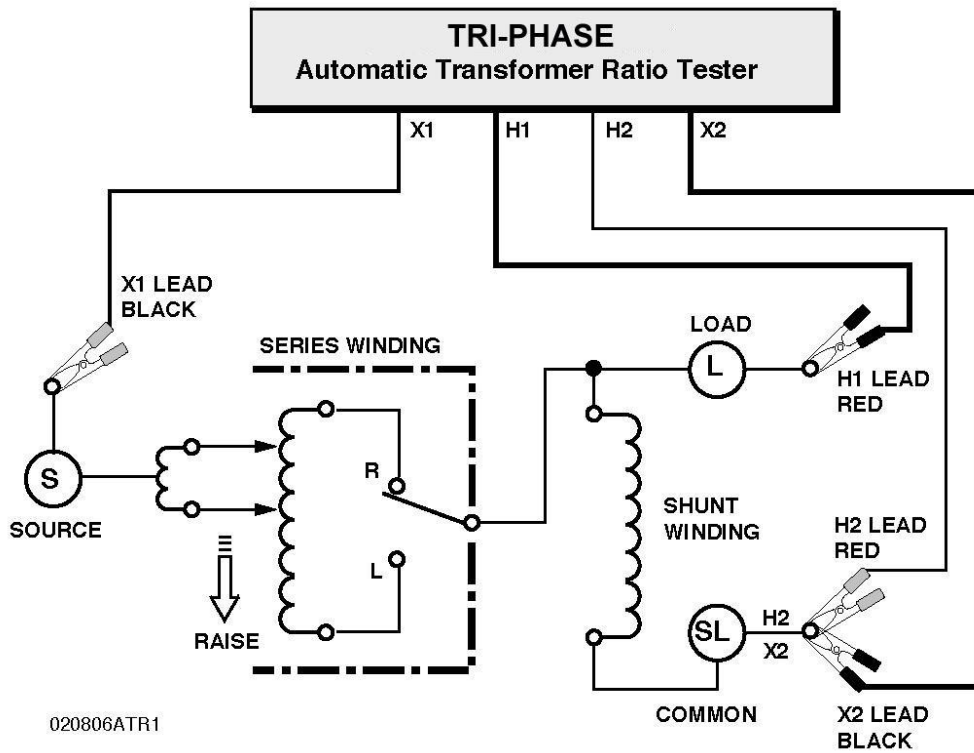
TRI-PHASE
Automatic Transformer Ratio Tester

X1
H1
H2
X2

X1 LEAD
BLACK

SERIES WINDING

LOAD
L

H1 LEAD
RED

S
SOURCE

R

SHUNT
WINDING

H2 LEAD
RED

L

RAISE

SL
H2
X2

020806ATR1

COMMON

X2 LEAD
BLACK